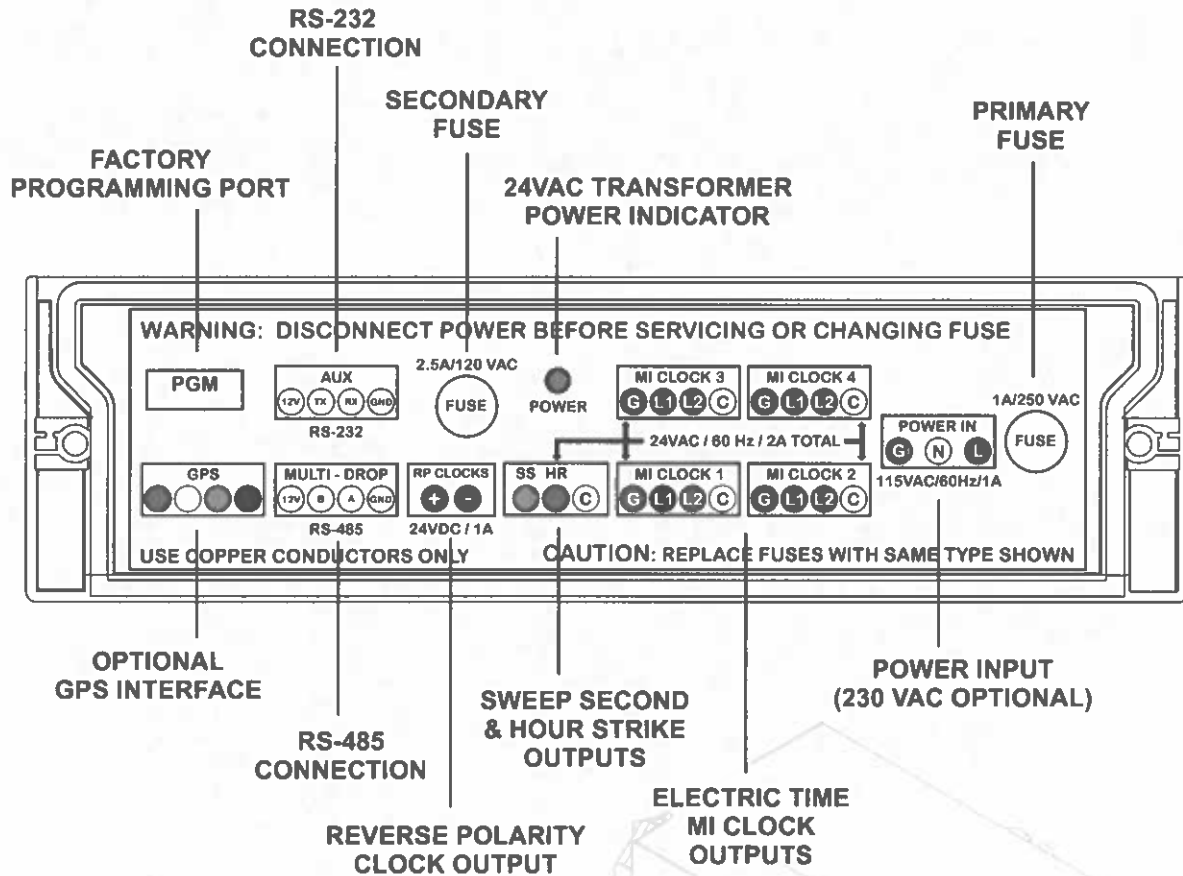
RS-232 CONNECTION

SECONDARY FUSE

PRIMARY FUSE

FACTORY PROGRAMMING PORT

24VAC TRANSFORMER POWER INDICATOR

WARNING: DISCONNECT POWER BEFORE SERVICING OR CHANGING FUSE

PGM

AUX
12V TX RX GND
RS-232

2.5A/120 VAC
FUSE

POWER

MI CLOCK 3
G L1 L2 C

MI CLOCK 4
G L1 L2 C

1A/250 VAC
FUSE

POWER IN
G N L
115VAC/60Hz/1A

24VAC / 60 Hz / 2A TOTAL

GPS

MULTI - DROP
12V B A GND
RS-485

RP CLOCKS
+ -
24VDC / 1A

SS HR C

MI CLOCK 1
G L1 L2 C

MI CLOCK 2
G L1 L2 C

USE COPPER CONDUCTORS ONLY

CAUTION: REPLACE FUSES WITH SAME TYPE SHOWN

OPTIONAL GPS INTERFACE

RS-485 CONNECTION

SWEEP SECOND & HOUR STRIKE OUTPUTS

POWER INPUT (230 VAC OPTIONAL)

ELECTRIC TIME MI CLOCK OUTPUTS

REVERSE POLARITY CLOCK OUTPUT